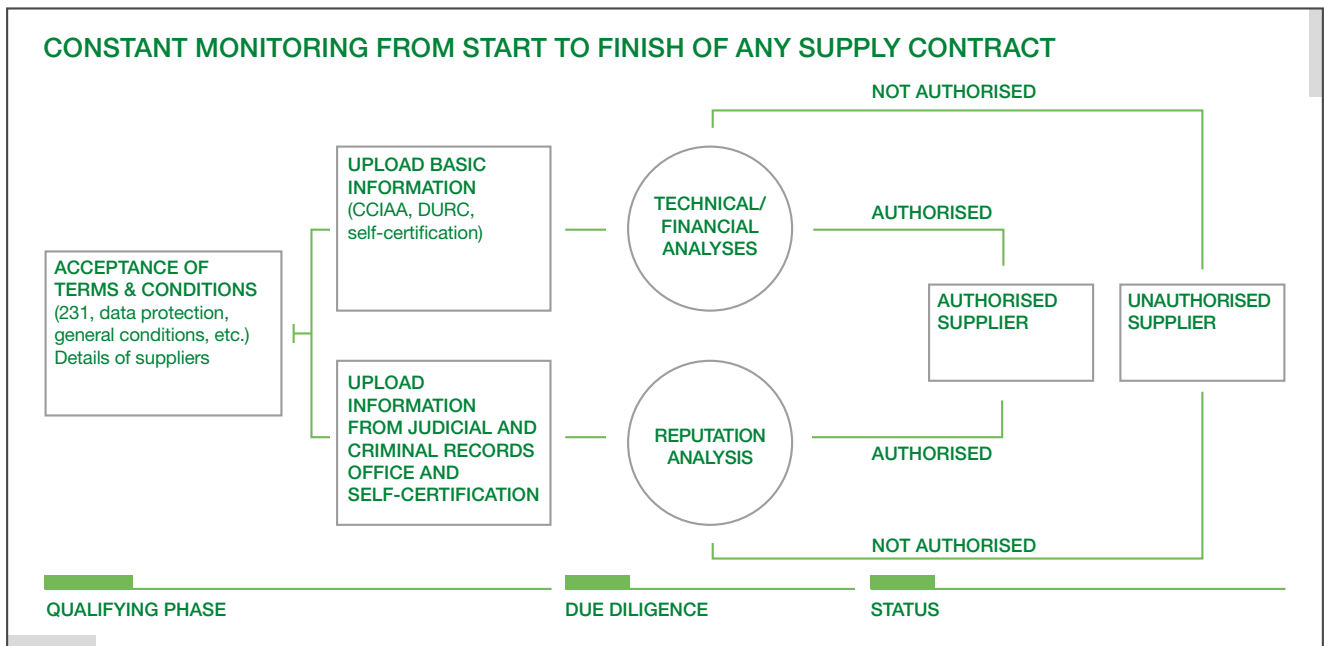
CONSTANT MONITORING FROM START TO FINISH OF ANY SUPPLY CONTRACT

NOT AUTHORISED

ACCEPTANCE OF TERMS & CONDITIONS (231, data protection, general conditions, etc.) Details of suppliers

UPLOAD BASIC INFORMATION (CCIAA, DURC, self-certification)

TECHNICAL/ FINANCIAL ANALYSES

AUTHORISED

AUTHORISED SUPPLIER

UNAUTHORISED SUPPLIER

UPLOAD INFORMATION FROM JUDICIAL AND CRIMINAL RECORDS OFFICE AND SELF-CERTIFICATION

REPUTATION ANALYSIS

AUTHORISED

NOT AUTHORISED

QUALIFYING PHASE

DUE DILIGENCE

STATUS